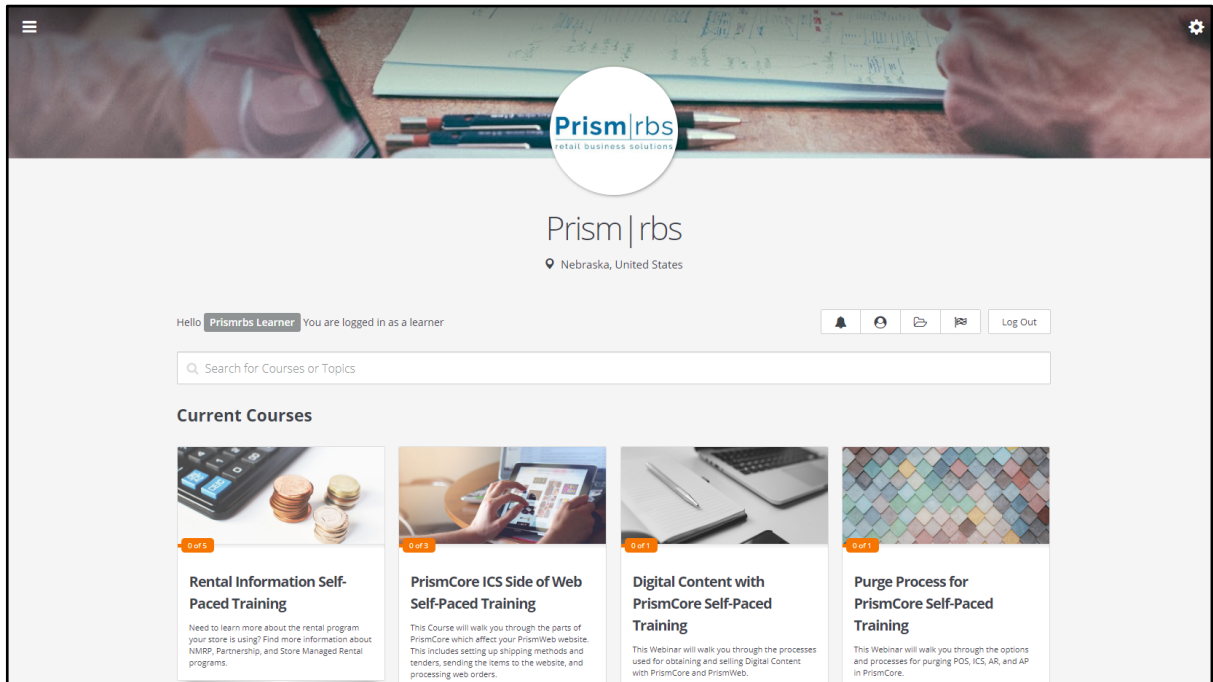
Prism|rbs
retail business solutions

Prism|rbs

Nebraska, United States

Hello Prismrbs Learner You are logged in as a learner

Log Out

Search for Courses or Topics

Current Courses

0 of 5

Rental Information Self-Paced Training

Need to learn more about the rental program your store is using? Find more information about NMRP, Partnership, and Store Managed Rental programs.

0 of 3

PrismCore ICS Side of Web Self-Paced Training

This Course will walk you through the parts of PrismCore which affect your PrismWeb website. This includes setting up shipping methods and tenders, sending the items to the website, and processing web orders.

0 of 1

Digital Content with PrismCore Self-Paced Training

This Webinar will walk you through the processes used for obtaining and selling Digital Content with PrismCore and PrismWeb.

0 of 1

Purge Process for PrismCore Self-Paced Training

This Webinar will walk you through the options and processes for purging POS, ICS, AR, and AP in PrismCore.